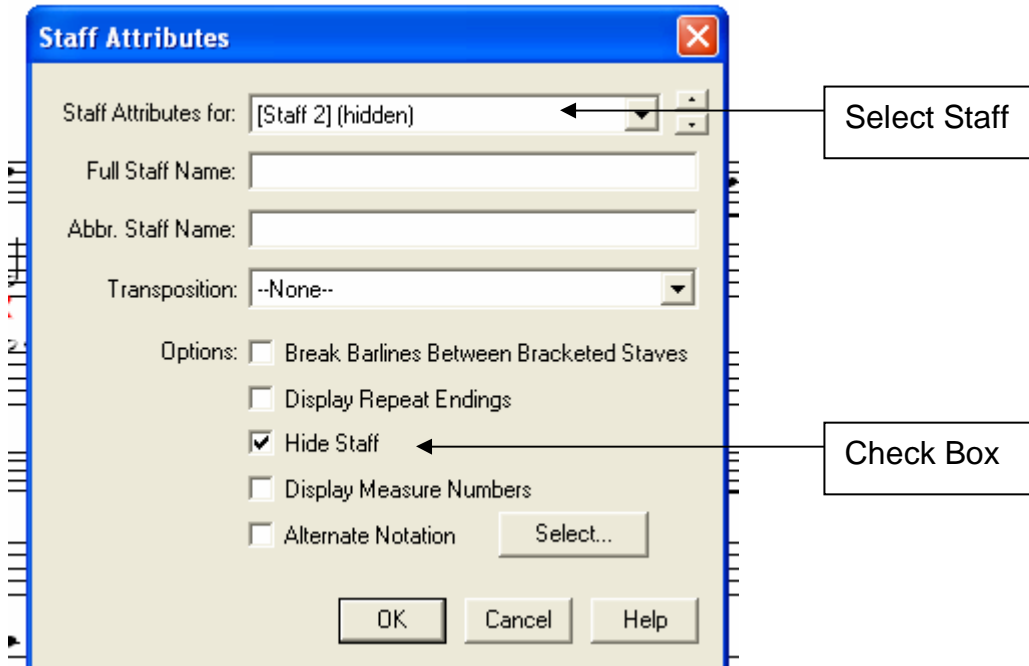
Staff Attributes

Staff Attributes for: [Staff 2] (hidden)

Select Staff

Full Staff Name:

Abbr. Staff Name:

Transposition: --None--

Options: Break Barlines Between Bracketed Staves

Display Repeat Endings

Hide Staff

Check Box

Display Measure Numbers

Alternate Notation

Select...

OK

Cancel

Help